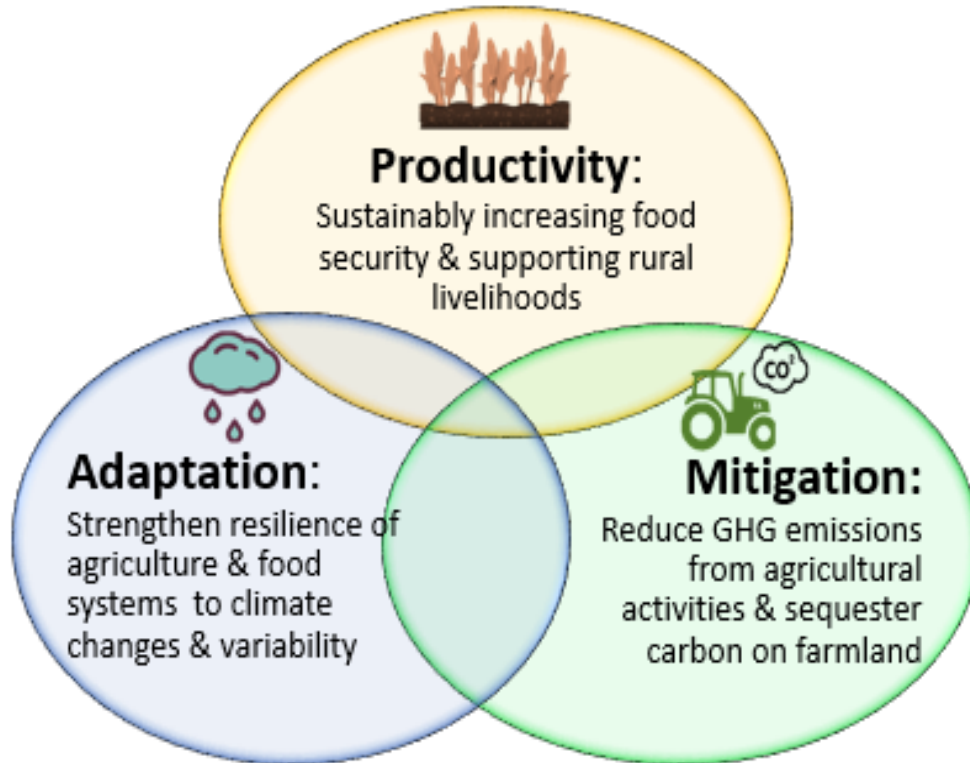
Productivity:
Sustainably increasing food security & supporting rural livelihoods

$CO^2$

Adaptation:
Strengthen resilience of agriculture & food systems to climate changes & variability

Mitigation:
Reduce GHG emissions from agricultural activities & sequester carbon on farmland